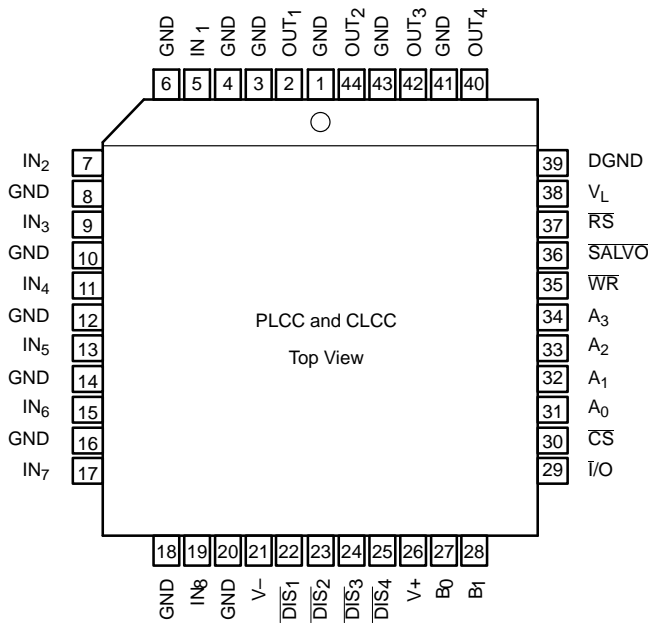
GND IN$_1$ GND GND OUT$_1$ GND OUT$_2$ GND OUT$_3$ GND OUT$_4$

6 5 4 3 2 1 44 43 42 41 40

IN$_2$ 7
GND 8
IN$_3$ 9
GND 10
IN$_4$ 11
GND 12
IN$_5$ 13
GND 14
IN$_6$ 15
GND 16
IN$_7$ 17

39 DGND
38 V$_L$
37 $\overline{RS}$
36 $\overline{SALVO}$
35 $\overline{WR}$
34 A$_3$
33 A$_2$
32 A$_1$
31 A$_0$
30 $\overline{CS}$
29 $\overline{I}$/O

PLCC and CLCC

Top View

18 19 20 21 22 23 24 25 26 27 28

GND IN$_8$ GND V– $\overline{DIS_1}$ $\overline{DIS_2}$ $\overline{DIS_3}$ $\overline{DIS_4}$ V+ B0 B1